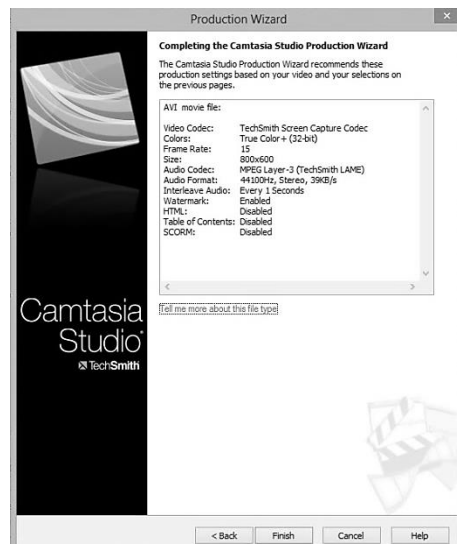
Production Wizard

Completing the Camtasia Studio Production Wizard

The Camtasia Studio Production Wizard recommends these production settings based on your video and your selections on the previous pages.

AVI movie file:

| | |
|---|---|
| Video Codec: | TechSmith Screen Capture Codec |
| Colors: | True Color+ (32-bit) |
| Frame Rate: | 15 |
| Size: | 800x600 |
| Audio Codec: | MPEG Layer-3 (TechSmith LAME) |
| Audio Format: | 44100Hz, Stereo, 39KB/s |
| Interleave Audio: | Every 1 Seconds |
| Watermark: | Enabled |
| HTML: | Disabled |
| Table of Contents: | Disabled |
| SCORM: | Disabled |

Tell me more about this file type

Camtasia Studio

TechSmith

< Back | Finish | Cancel | Help